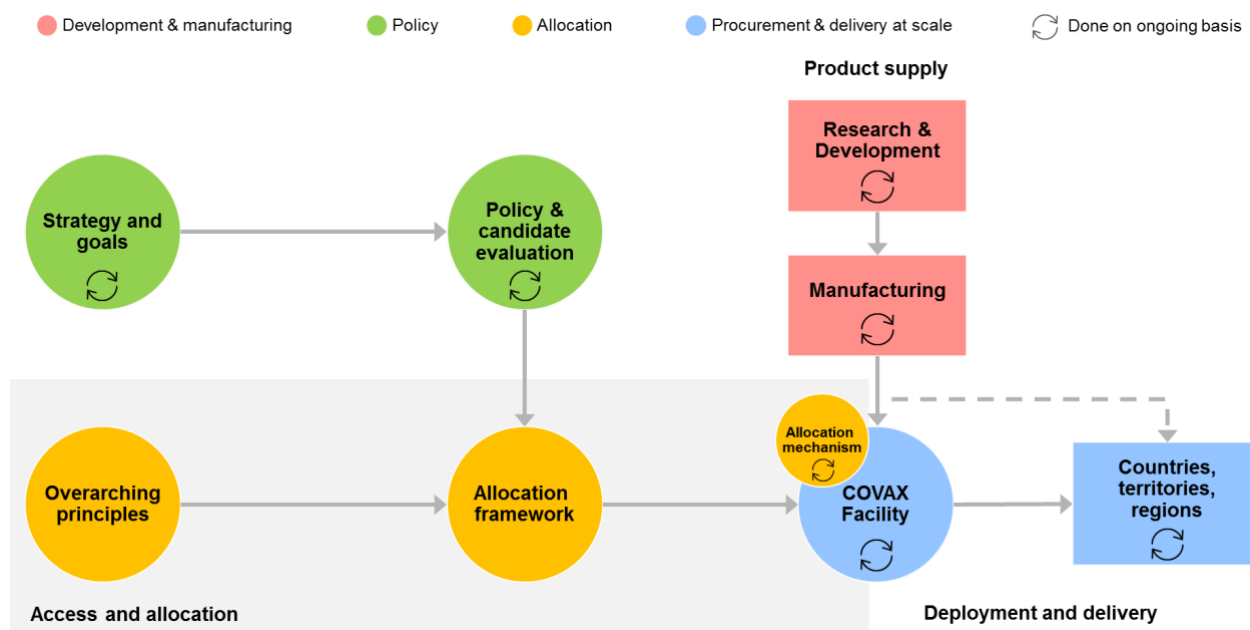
Development & manufacturing
Policy
Allocation
Procurement & delivery at scale
Done on ongoing basis

Product supply

Research & Development

Manufacturing

Strategy and goals

Policy & candidate evaluation

Overarching principles

Allocation framework

Allocation mechanism

COVAX Facility

Countries, territories, regions

Access and allocation

Deployment and delivery